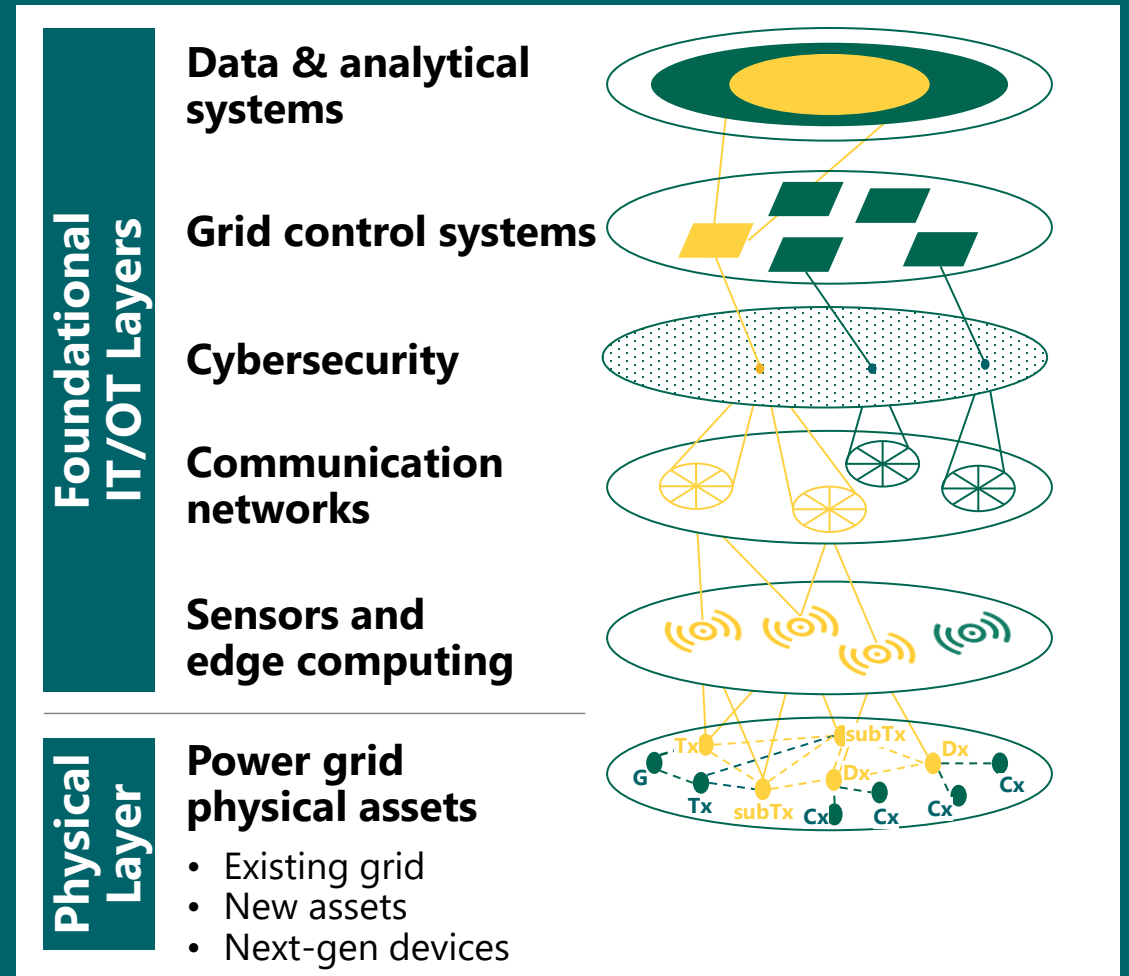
Foundational IT/OT Layers

Data & analytical systems

Grid control systems

Cybersecurity

Communication networks

Sensors and edge computing

Physical Layer

Power grid physical assets

• Existing grid
• New assets
• Next-gen devices

Tx
subTx
Dx
G
Tx
subTx
Dx
Cx
Cx
Cx
Cx